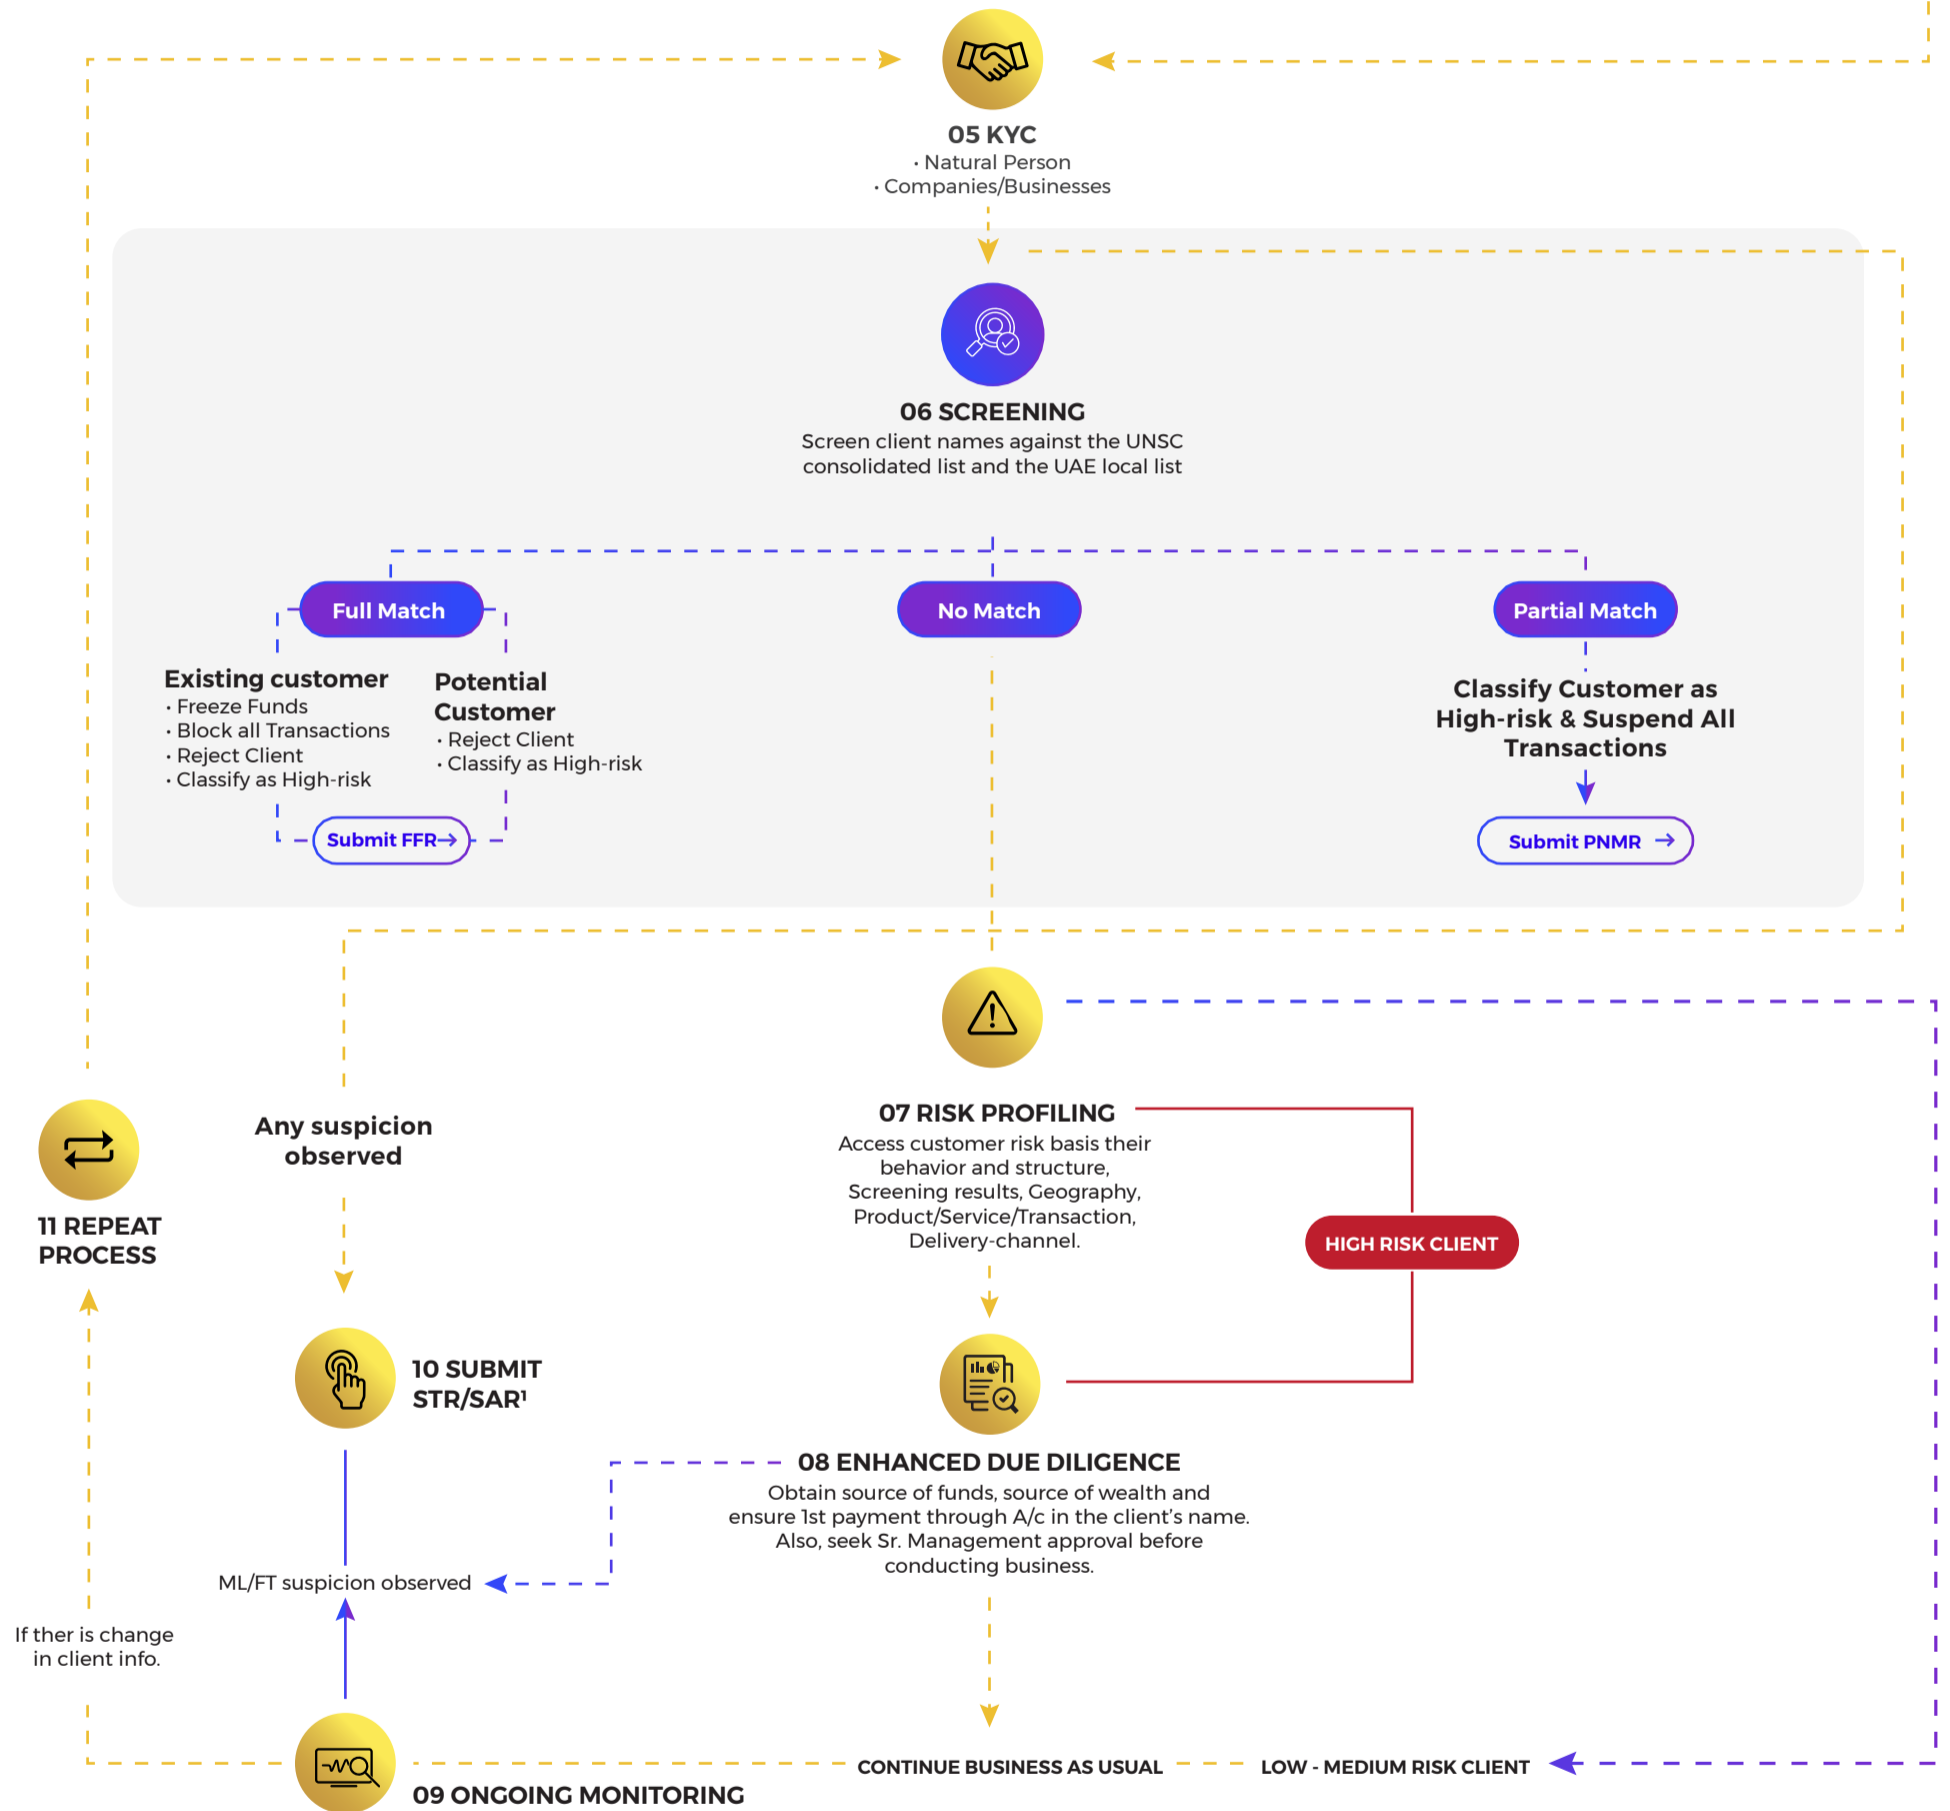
05 KYC
• Natural Person
• Companies/Businesses

06 SCREENING
Screen client names against the UNSC consolidated list and the UAE local list

Full Match

No Match

Partial Match

Existing customer
• Freeze Funds
• Block all Transactions
• Reject Client
• Classify as High-risk

Potential Customer
• Reject Client
• Classify as High-risk

Submit FFR

Classify Customer as High-risk & Suspend All Transactions

Submit PNMR

07 RISK PROFILING
Access customer risk basis their behavior and structure, Screening results, Geography, Product/Service/Transaction, Delivery-channel.

HIGH RISK CLIENT

Any suspicion observed

11 REPEAT PROCESS

10 SUBMIT STR/SAR¹

08 ENHANCED DUE DILIGENCE
Obtain source of funds, source of wealth and ensure 1st payment through A/c in the client's name. Also, seek Sr. Management approval before conducting business.

ML/FT suspicion observed

If ther is change in client info.

CONTINUE BUSINESS AS USUAL

LOW - MEDIUM RISK CLIENT

09 ONGOING MONITORING